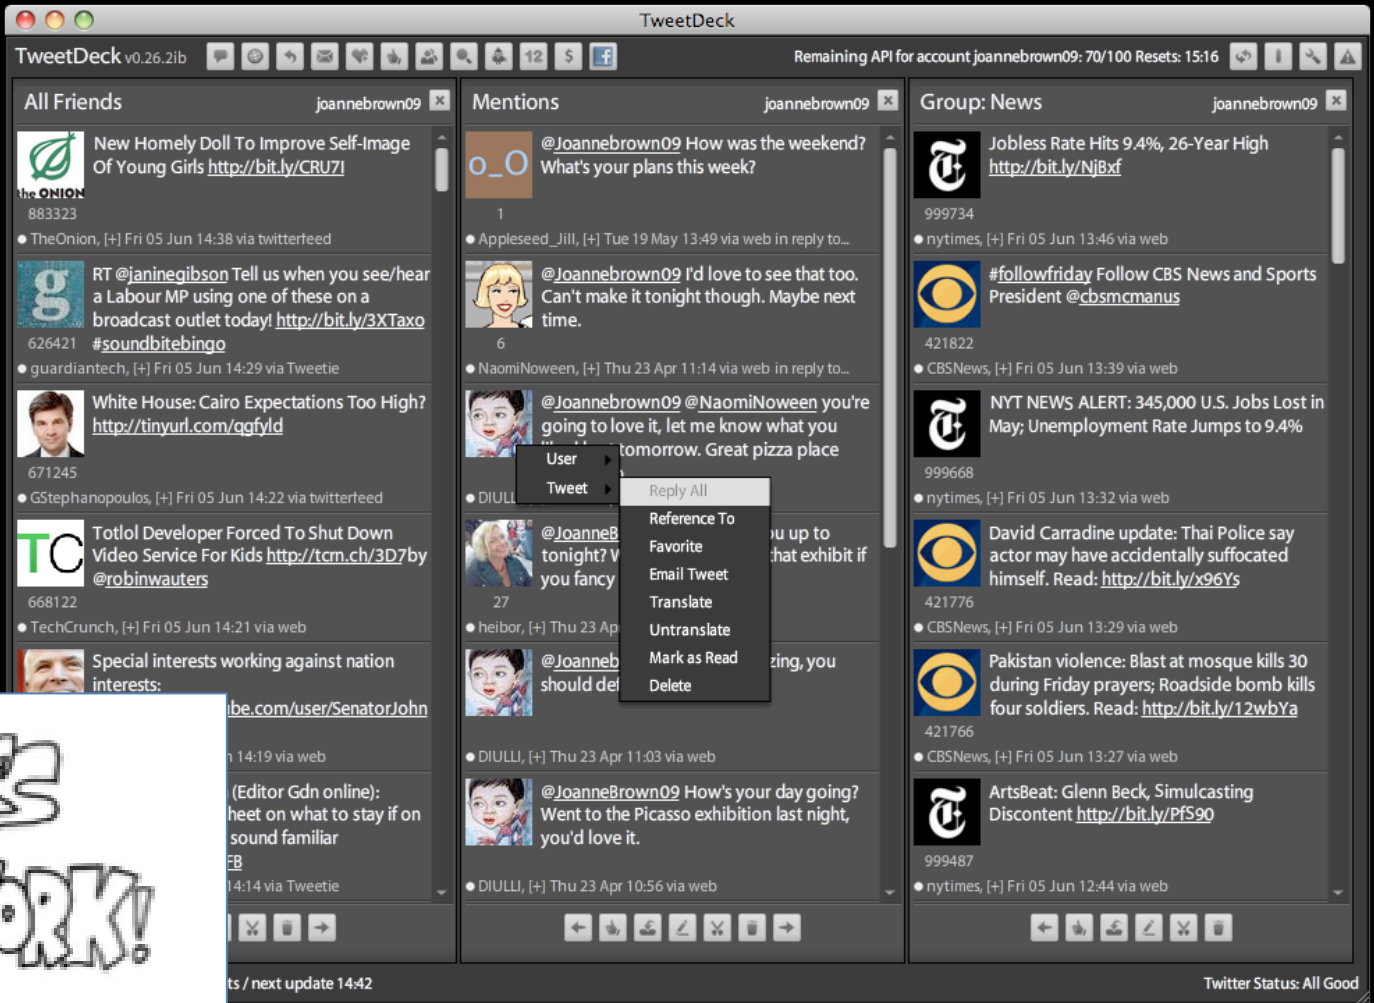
TweetDeck

TweetDeck v0.26.2ib 12 $ Remaining API for account joannebrown09: 70/100 Resets: 15:16

All Friends joannebrown09

the ONION
New Homely Doll To Improve Self-Image Of Young Girls http://bit.ly/CRU7I
883323
TheOnion, [+] Fri 05 Jun 14:38 via twitterfeed

RT @janinegibson Tell us when you see/hear a Labour MP using one of these on a broadcast outlet today! http://bit.ly/3XTaxo #soundbitebingo
626421
guardiantech, [+] Fri 05 Jun 14:29 via Tweetie

White House: Cairo Expectations Too High? http://tinyurl.com/qgfyld
671245
GStephanopoulos, [+] Fri 05 Jun 14:22 via twitterfeed

TC
Totlol Developer Forced To Shut Down Video Service For Kids http://tcrn.ch/3D7by @robinwauters
668122
TechCrunch, [+] Fri 05 Jun 14:21 via web

Special interests working against nation interests:
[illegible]be.com/user/SenatorJohn
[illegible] 14:19 via web

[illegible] (Editor Gdn online): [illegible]heet on what to stay if on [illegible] sound familiar
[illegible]FB
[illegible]14:14 via Tweetie

Mentions joannebrown09

o_O
@Joannebrown09 How was the weekend? What's your plans this week?
1
Appleseed_Jill, [+] Tue 19 May 13:49 via web in reply to...

@Joannebrown09 I'd love to see that too. Can't make it tonight though. Maybe next time.
6
NaomiNoween, [+] Thu 23 Apr 11:14 via web in reply to...

@Joannebrown09 @NaomiNoween you're going to love it, let me know what you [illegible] tomorrow. Great pizza place
DIULL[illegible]

User
Tweet
Reply All
Reference To
Favorite
Email Tweet
Translate
Untranslate
Mark as Read
Delete

@JoanneB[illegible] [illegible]u up to tonight? W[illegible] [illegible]hat exhibit if you fancy
27
heibor, [+] Thu 23 Ap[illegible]

@Joanneb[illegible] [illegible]zing, you should de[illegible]
DIULLI, [+] Thu 23 Apr 11:03 via web

@JoanneBrown09 How's your day going? Went to the Picasso exhibition last night, you'd love it.
DIULLI, [+] Thu 23 Apr 10:56 via web

Group: News joannebrown09

Jobless Rate Hits 9.4%, 26-Year High http://bit.ly/NjBxf
999734
nytimes, [+] Fri 05 Jun 13:46 via web

#followfriday Follow CBS News and Sports President @cbsmcmanus
421822
CBSNews, [+] Fri 05 Jun 13:39 via web

NYT NEWS ALERT: 345,000 U.S. Jobs Lost in May; Unemployment Rate Jumps to 9.4%
999668
nytimes, [+] Fri 05 Jun 13:32 via web

David Carradine update: Thai Police say actor may have accidentally suffocated himself. Read: http://bit.ly/x96Ys
421776
CBSNews, [+] Fri 05 Jun 13:29 via web

Pakistan violence: Blast at mosque kills 30 during Friday prayers; Roadside bomb kills four soldiers. Read: http://bit.ly/12wbYa
421766
CBSNews, [+] Fri 05 Jun 13:27 via web

ArtsBeat: Glenn Beck, Simulcasting Discontent http://bit.ly/PfS90
999487
nytimes, [+] Fri 05 Jun 12:44 via web

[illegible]ts / next update 14:42
Twitter Status: All Good